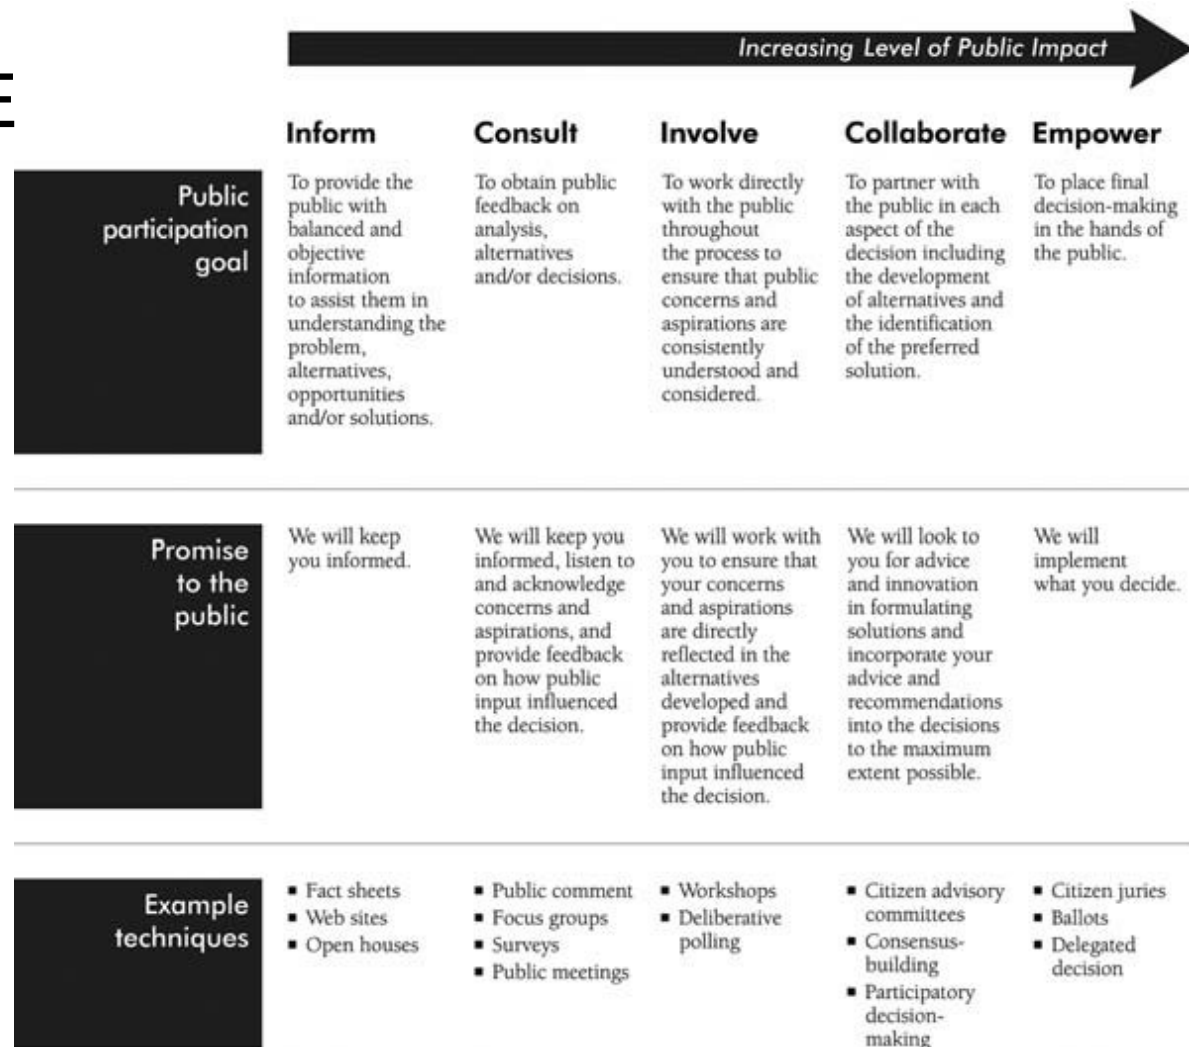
E

Increasing Level of Public Impact

| | Inform | Consult | Involve | Collaborate | Empower |
|---|---|---|---|---|---|
| Public participation goal | To provide the public with balanced and objective information to assist them in understanding the problem, alternatives, opportunities and/or solutions. | To obtain public feedback on analysis, alternatives and/or decisions. | To work directly with the public throughout the process to ensure that public concerns and aspirations are consistently understood and considered. | To partner with the public in each aspect of the decision including the development of alternatives and the identification of the preferred solution. | To place final decision-making in the hands of the public. |
| Promise to the public | We will keep you informed. | We will keep you informed, listen to and acknowledge concerns and aspirations, and provide feedback on how public input influenced the decision. | We will work with you to ensure that your concerns and aspirations are directly reflected in the alternatives developed and provide feedback on how public input influenced the decision. | We will look to you for advice and innovation in formulating solutions and incorporate your advice and recommendations into the decisions to the maximum extent possible. | We will implement what you decide. |
| Example techniques | ▪ Fact sheets ▪ Web sites ▪ Open houses | ▪ Public comment ▪ Focus groups ▪ Surveys ▪ Public meetings | ▪ Workshops ▪ Deliberative polling | ▪ Citizen advisory committees ▪ Consensus-building ▪ Participatory decision-making | ▪ Citizen juries ▪ Ballots ▪ Delegated decision |